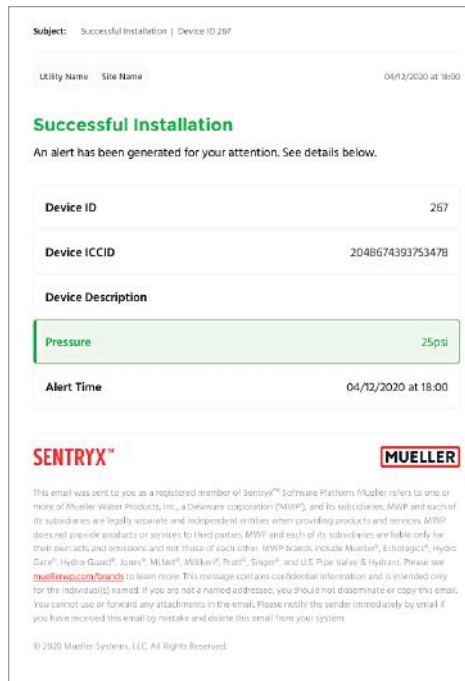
Subject: Successful Installation | Device ID 267

Utility Name Site Name

04/12/2020 at 18:00

Successful Installation

An alert has been generated for your attention. See details below.

| Device ID | 267 |
|---|---|
| Device ICCID | 2048674393753478 |
| Device Description | |
| Pressure | 25psi |
| Alert Time | 04/12/2020 at 18:00 |

SENTRYX™

MUELLER

This email was sent to you as a registered member of Sentryx™ Software Platform. Mueller refers to one or more of Mueller Water Products, Inc., a Delaware corporation ("MWP"), and its subsidiaries. MWP and each of its subsidiaries are legally separate and independent entities when providing products and services. MWP does not provide products or services to third parties. MWP and each of its subsidiaries are liable only for their own acts and omissions and not those of each other. MWP brands include Mueller®, Echologics®, Hydro Gate®, Hydro-Guard®, Jones®, Milliken®, Milliken®, Pratt®, Singer®, and U.S. Pipe Valve & Hydrant. Please see muellerwp.com/brands to learn more. This message contains confidential information and is intended only for the individual(s) named. If you are not a named addressee, you should not disseminate or copy this email. You cannot use or forward any attachments in the email. Please notify the sender immediately by email if you have received this email by mistake and delete this email from your system.

© 2020 Mueller Systems, LLC. All Rights Reserved.